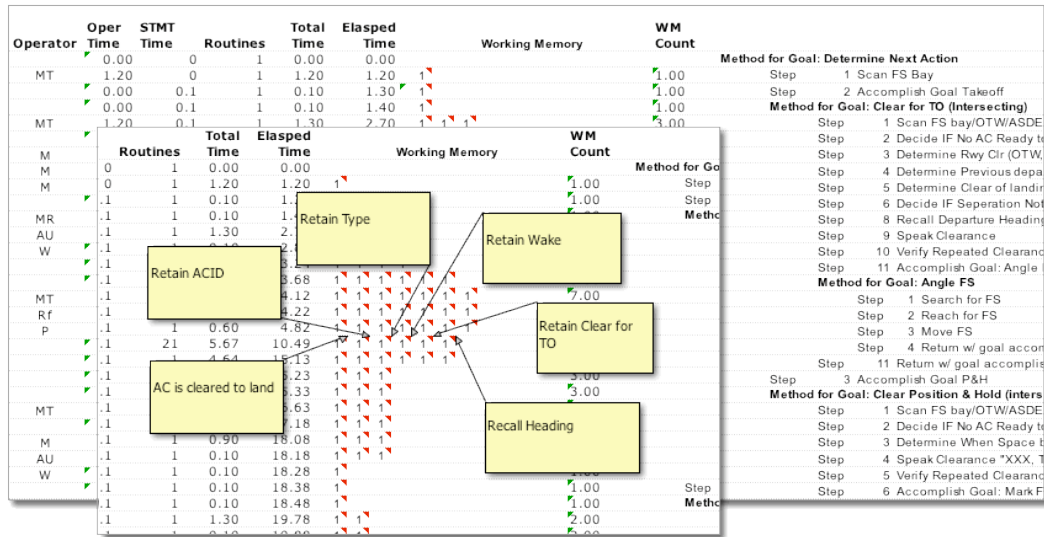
| Operator | Oper Time | STMT Time | Routines | Total Time | Elasped Time | Working Memory | WM Count |
|---|---|---|---|---|---|---|---|
| | 0.00 | 0 | 1 | 0.00 | 0.00 | | |
| MT | 1.20 | 0 | 1 | 1.20 | 1.20 | 1 | 1.00 |
| | 0.00 | 0.1 | 1 | 0.10 | 1.30 | 1 | 1.00 |
| | 0.00 | 0.1 | 1 | 0.10 | 1.40 | 1 | 1.00 |
| MT | 1.20 | 0.1 | 1 | 1.30 | 2.70 | 1 1 1 | 3.00 |

Method for Goal: Determine Next Action
Step 1 Scan FS Bay
Step 2 Accomplish Goal Takeoff
Method for Goal: Clear for TO (Intersecting)
Step 1 Scan FS bay/OTW/ASDE
Step 2 Decide IF No AC Ready to
Step 3 Determine Rwy Clr (OTW,
Step 4 Determine Previous depa
Step 5 Determine Clear of landin
Step 6 Decide IF Seperation Not
Step 8 Recall Departure Heading
Step 9 Speak Clearance
Step 10 Verify Repeated Clearanc
Step 11 Accomplish Goal: Angle
Method for Goal: Angle FS
Step 1 Search for FS
Step 2 Reach for FS
Step 3 Move FS
Step 4 Return w/ goal acco
Step 11 Return w/ goal accomplis
Step 3 Accomplish Goal P&H
Method for Goal: Clear Position & Hold (inters
Step 1 Scan FS bay/OTW/ASDE
Step 2 Decide IF No AC Ready to
Step 3 Determine When Space b
Step 4 Speak Clearance "XXX, T
Step 5 Verify Repeated Clearanc
Step 6 Accomplish Goal: Mark F

M
M
M
MR
AU
W
MT
Rf
P
MT
M
AU
W

| Routines | Total Time | Elasped Time | Working Memory | WM Count |
|---|---|---|---|---|
| 1 | 0.00 | 0.00 | | |
| 1 | 1.20 | 1.20 | 1 | 1.00 |
| 1 | 0.10 | 1. | | 1.00 |
| 1 | 0.10 | 1. | | |
| 1 | 1.30 | 2. | | |
| | | 3.68 | 1 1 1 1 | |
| | | 4.12 | 1 1 1 1 1 | 7.00 |
| | | 4.22 | 1 1 1 1 1 | |
| 1 | 0.60 | 4.82 | 1 1 1 1 1 1 | |
| 21 | 5.67 | 10.49 | 1 1 1 1 1 1 | |
| 1 | 4.64 | 15.13 | 1 1 1 1 | |
| | | 5.23 | | 3.00 |
| | | 5.33 | | 3.00 |
| | | 5.63 | | |
| | | 7.18 | | |
| 1 | 0.90 | 18.08 | | |
| 1 | 0.10 | 18.18 | | |
| 1 | 0.10 | 18.28 | | |
| 1 | 0.10 | 18.38 | | 1.00 |
| 1 | 0.10 | 18.48 | | 1.00 |
| 1 | 1.30 | 19.78 | 1 1 | 2.00 |

Method for Go
Step
Step
Metho
Step
Metho

Retain Type
Retain Wake
Retain ACID
Retain Clear for TO
AC is cleared to land
Recall Heading